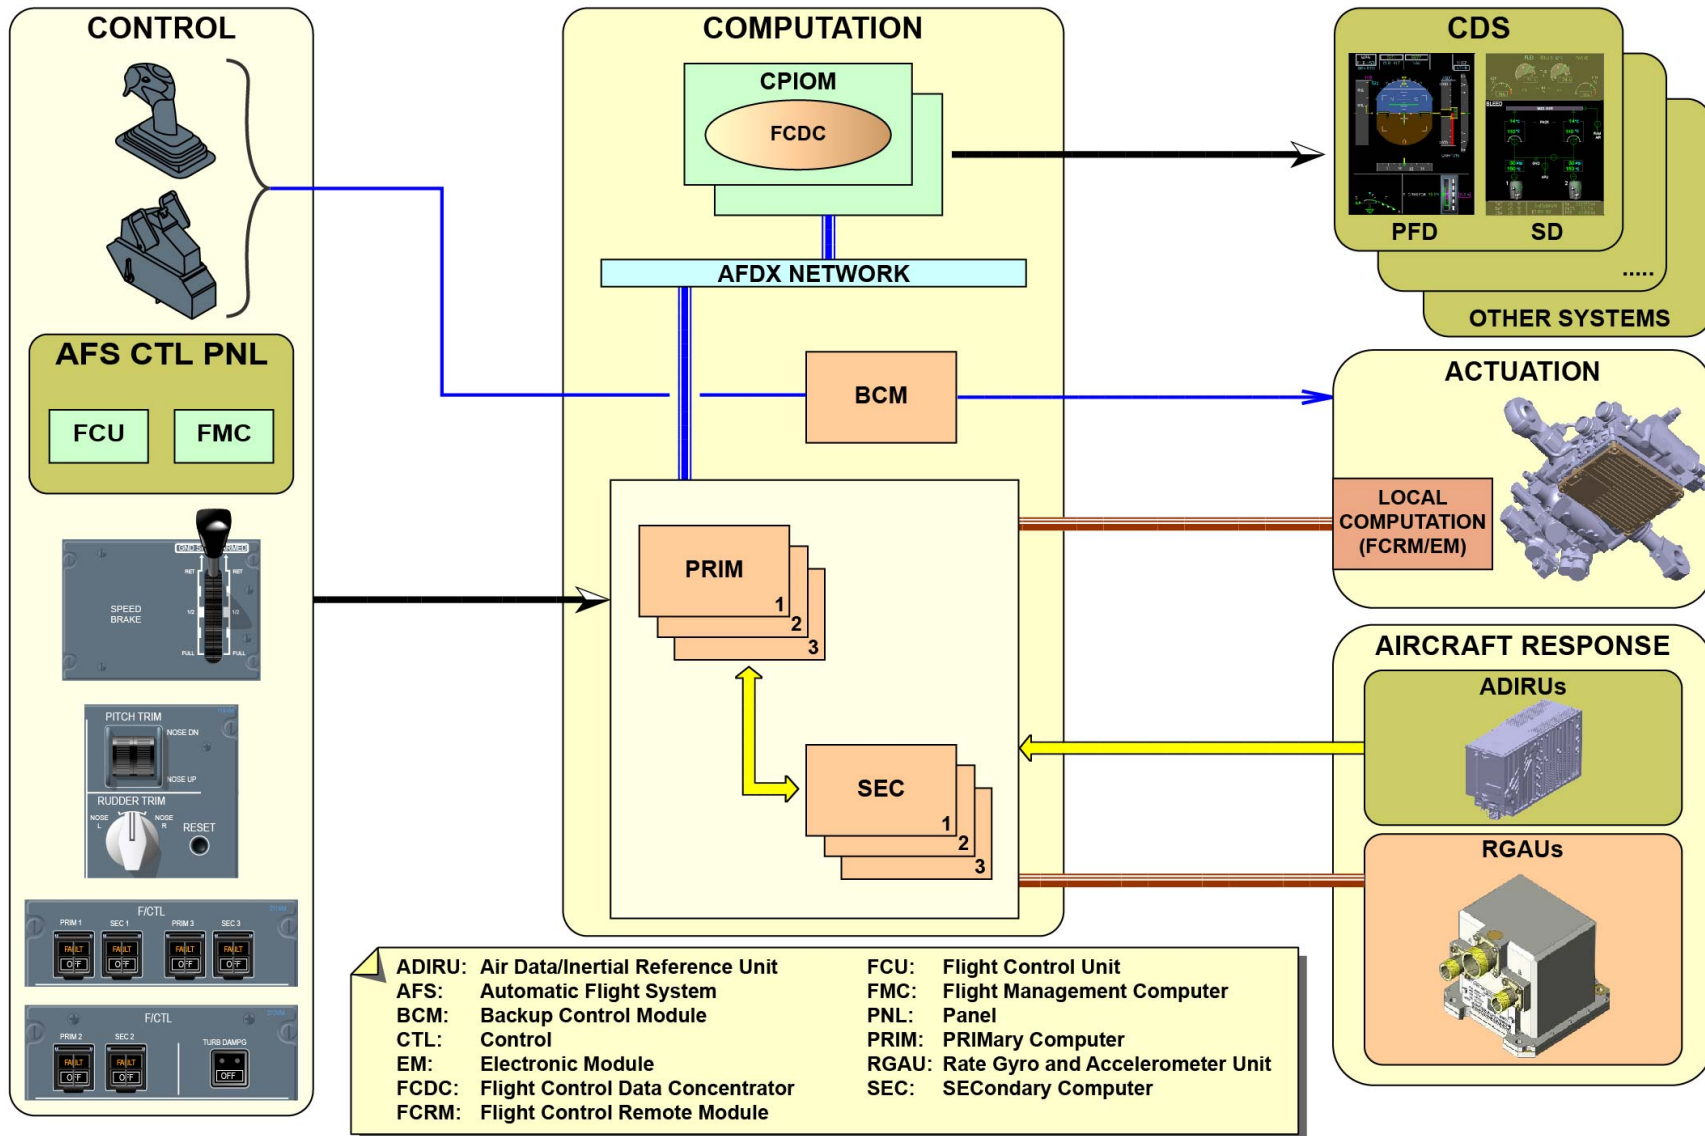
CONTROL

AFS CTL PNL

FCU

FMC

GND SPLR ARMED

RET

RET

SPEED BRAKE

1/2

1/2

FULL

FULL

PITCH TRIM

NOSE DN

NOSE UP

RUDDER TRIM

NOSE L

NOSE R

RESET

F/CTL

PRIM 1

SEC 1

PRIM 3

SEC 3

FAULT OFF

FAULT OFF

FAULT OFF

FAULT OFF

F/CTL

PRIM 2

SEC 2

TURB DAMPG

FAULT OFF

FAULT OFF

OFF

COMPUTATION

CPIOM

FCDC

AFDX NETWORK

BCM

PRIM

1

2

3

SEC

1

2

3

CDS

PFD

SD

.....

OTHER SYSTEMS

ACTUATION

LOCAL COMPUTATION (FCRM/EM)

AIRCRAFT RESPONSE

ADIRUs

RGAUs

ADIRU: Air Data/Inertial Reference Unit
AFS: Automatic Flight System
BCM: Backup Control Module
CTL: Control
EM: Electronic Module
FCDC: Flight Control Data Concentrator
FCRM: Flight Control Remote Module
FCU: Flight Control Unit
FMC: Flight Management Computer
PNL: Panel
PRIM: PRIMary Computer
RGAU: Rate Gyro and Accelerometer Unit
SEC: SECondary Computer